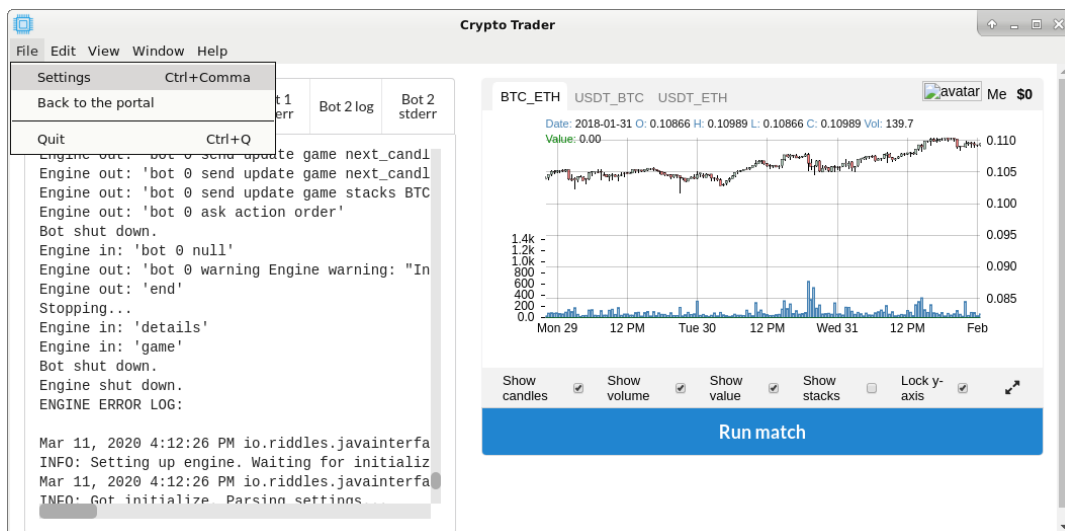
Crypto Trader

File Edit View Window Help

Settings Ctrl+Comma
Back to the portal
Quit Ctrl+Q

t 1 err
Bot 2 log
Bot 2 stderr

Engine out: 'bot 0 send update game next_candl
Engine out: 'bot 0 send update game next_candl
Engine out: 'bot 0 send update game stacks BTC
Engine out: 'bot 0 ask action order'
Bot shut down.
Engine in: 'bot 0 null'
Engine out: 'bot 0 warning Engine warning: "In
Engine out: 'end'
Stopping...
Engine in: 'details'
Engine in: 'game'
Bot shut down.
Engine shut down.
ENGINE ERROR LOG:

Mar 11, 2020 4:12:26 PM io.riddles.javainterfa
INFO: Setting up engine. Waiting for initializ
Mar 11, 2020 4:12:26 PM io.riddles.javainterfa
INFO: Got initialize. Parsing settings...

BTC_ETH USDT_BTC USDT_ETH
avatar Me $0

Date: 2018-01-31 O: 0.10866 H: 0.10989 L: 0.10866 C: 0.10989 Vol: 139.7
Value: 0.00

0.110
0.105
0.100
0.095
0.090
0.085

1.4k
1.2k
1.0k
800
600
400
200
0.0

Mon 29 12 PM Tue 30 12 PM Wed 31 12 PM Feb

Show candles
Show volume
Show value
Show stacks
Lock y-axis

Run match